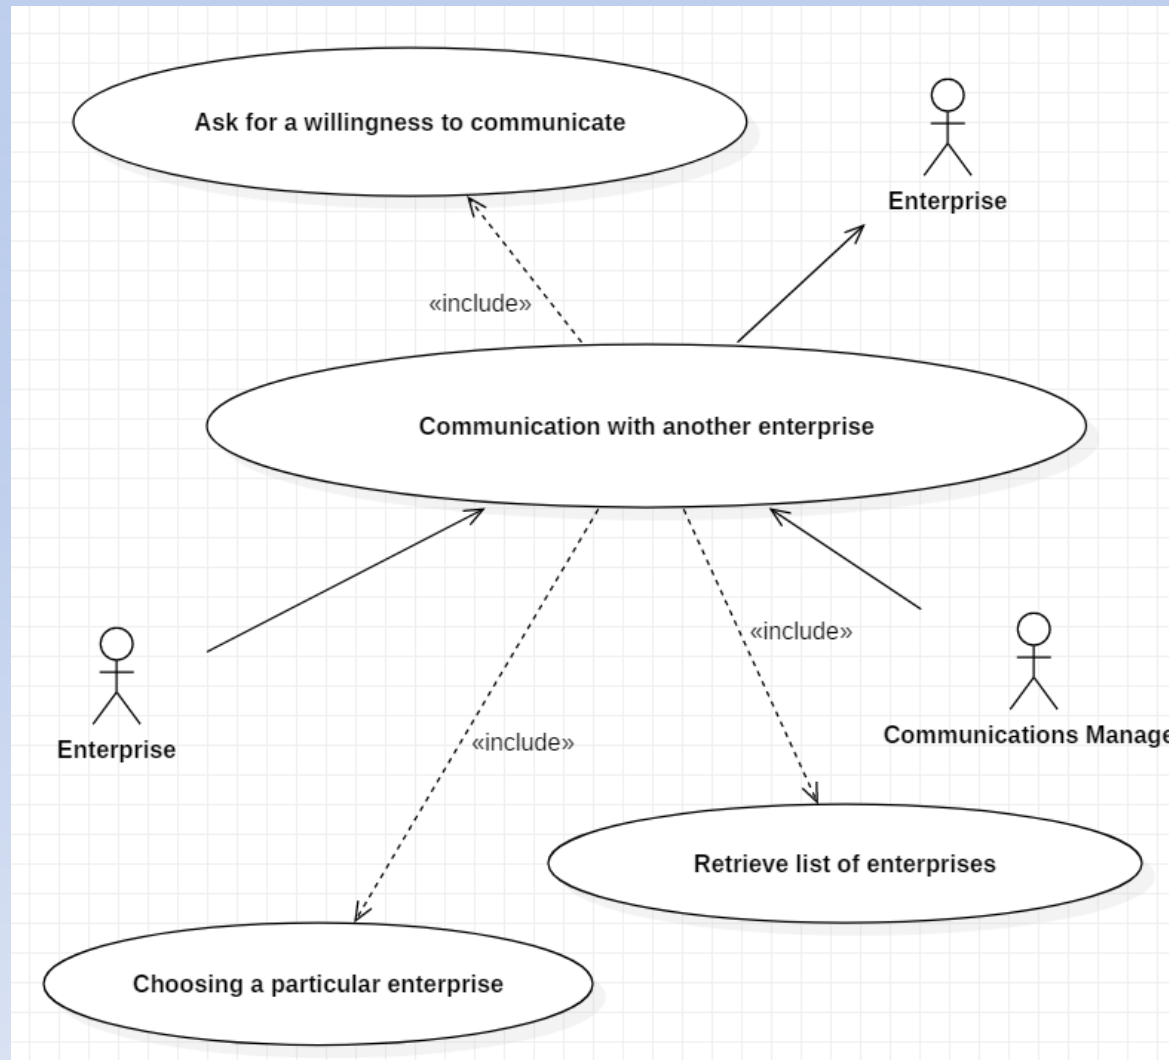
Ask for a willingness to communicate

Enterprise

«include»

Communication with another enterprise

«include»

Enterprise

«include»

Communications Manage

Retrieve list of enterprises

Choosing a particular enterprise